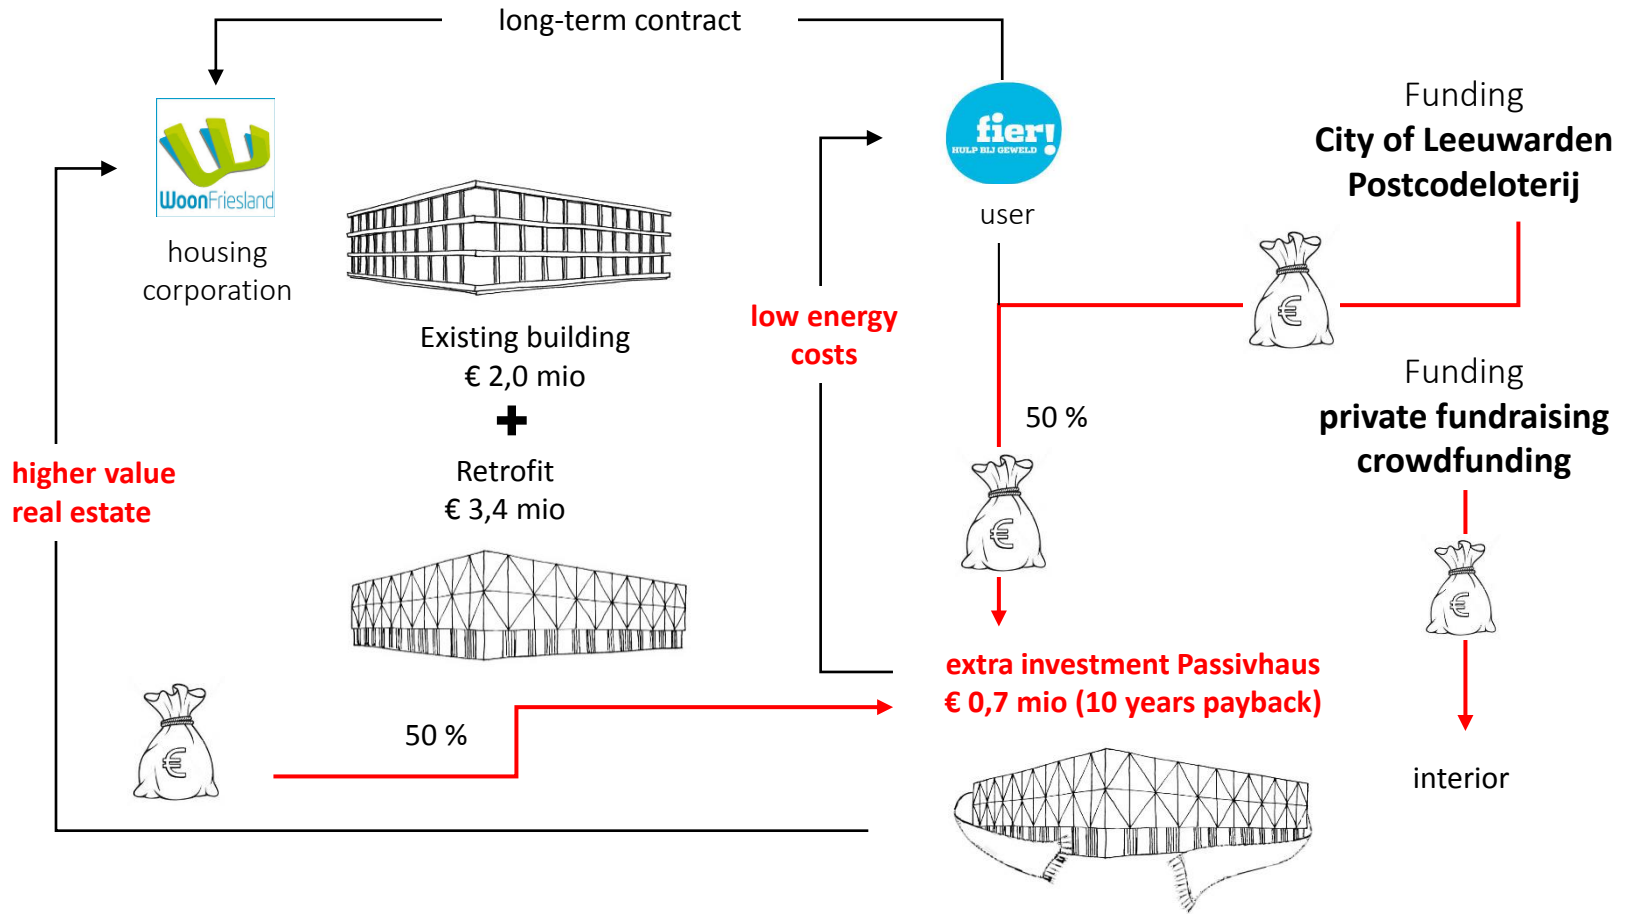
long-term contract

WoonFriesland

housing corporation

fier! HULP BIJ GEWELD

user

Funding
City of Leeuwarden
Postcodeloterij

Existing building
€ 2,0 mio

Retrofit
€ 3,4 mio

low energy costs

50 %

Funding
private fundraising
crowdfunding

higher value
real estate

extra investment Passivhaus
€ 0,7 mio (10 years payback)

50 %

interior